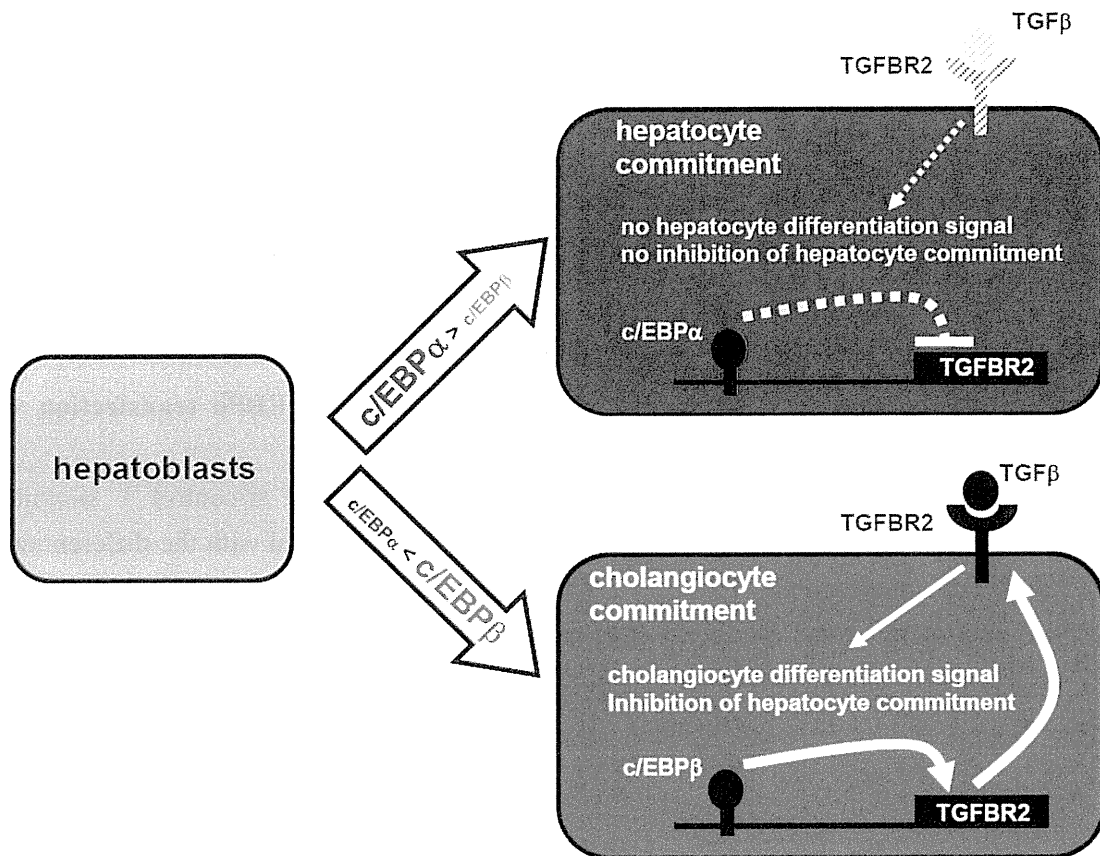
TGFβ

TGFBR2

hepatocyte commitment

no hepatocyte differentiation signal
no inhibition of hepatocyte commitment

c/EBPα

TGFBR2

c/EBPα > c/EBPβ

hepatoblasts

c/EBPα < c/EBPβ

TGFβ

TGFBR2

cholangiocyte commitment

cholangiocyte differentiation signal
Inhibition of hepatocyte commitment

c/EBPβ

TGFBR2